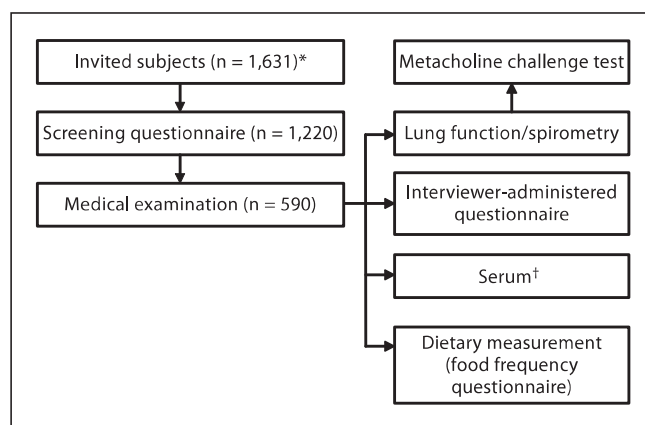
Invited subjects (n = 1,631)*

Screening questionnaire (n = 1,220)

Medical examination (n = 590)

Metacholine challenge test

Lung function/spirometry

Interviewer-administered questionnaire

Serum$^{\dagger}$

Dietary measurement (food frequency questionnaire)